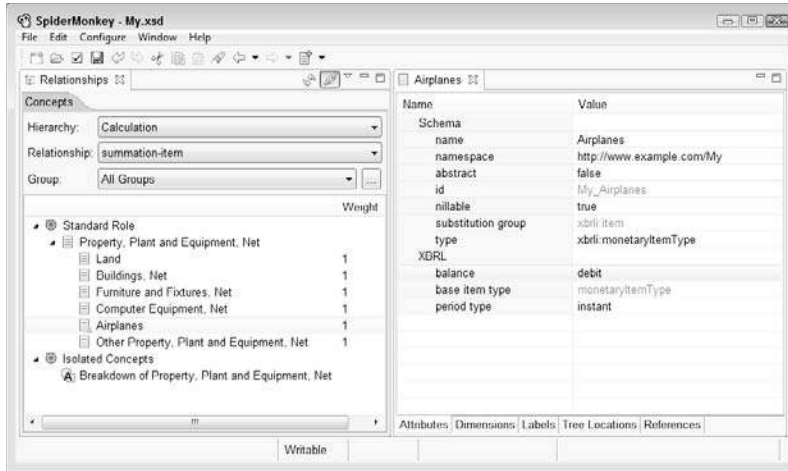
SpiderMonkey - My.xsd
File Edit Configure Window Help

Relationships
Concepts
Hierarchy: Calculation
Relationship: summation-item
Group: All Groups

Weight
Standard Role
Property, Plant and Equipment, Net
Land 1
Buildings, Net 1
Furniture and Fixtures, Net 1
Computer Equipment, Net 1
Airplanes 1
Other Property, Plant and Equipment, Net 1
Isolated Concepts
A Breakdown of Property, Plant and Equipment, Net

Airplanes

| Name | Value |
|---|---|
| Schema | |
| name | Airplanes |
| namespace | http://www.example.com/My |
| abstract | false |
| id | My_Airplanes |
| nillable | true |
| substitution group | xbrli:item |
| type | xbrli:monetaryItemType |
| XBRL | |
| balance | debit |
| base item type | monetaryItemType |
| period type | instant |

Attributes Dimensions Labels Tree Locations References

Writable